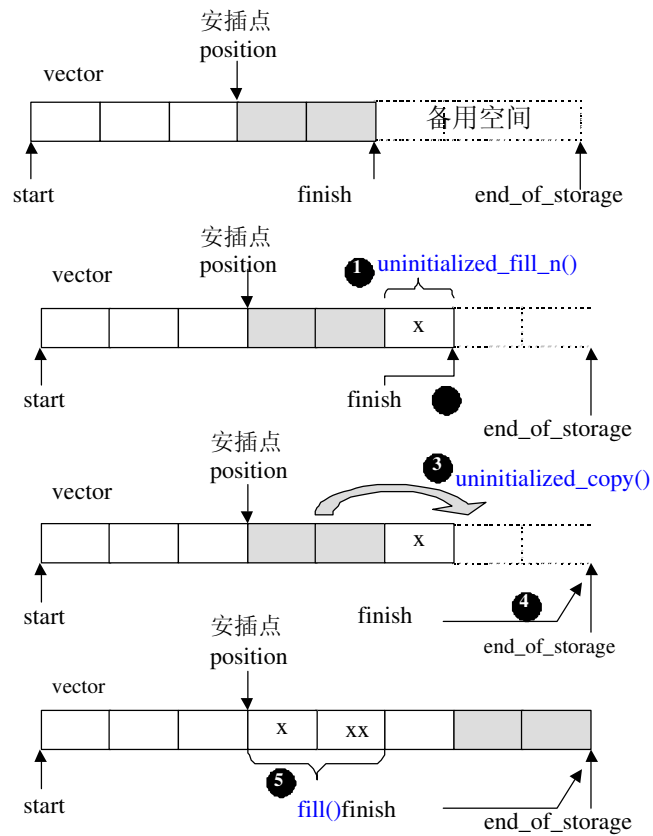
安插点
position

vector

备用空间

start

finish

end_of_storage

安插点
position

vector

1 uninitialized_fill_n()

x

start

finish

end_of_storage

安插点
position

vector

3 uninitialized_copy()

x

start

finish

4

end_of_storage

安插点
position

vector

x

xx

5

start

fill()finish

end_of_storage